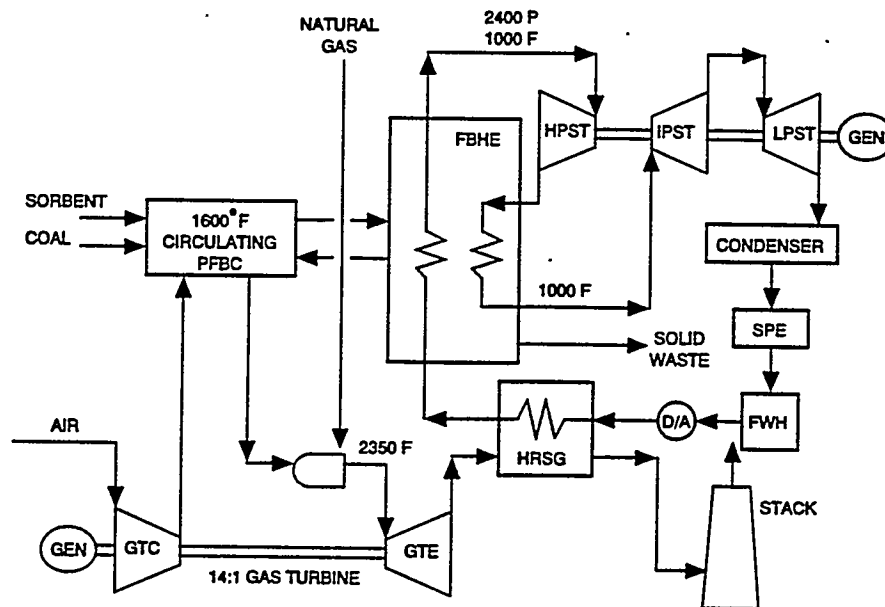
NATURAL GAS

2400 P
1000 F

FBHE

HPST

IPST

LPST

GEN

SORBENT

COAL

1600°F CIRCULATING PFBC

CONDENSER

1000 F

SPE

SOLID WASTE

AIR

HRSG

D/A

FWH

2350 F

STACK

GEN

GTC

GTE

14:1 GAS TURBINE